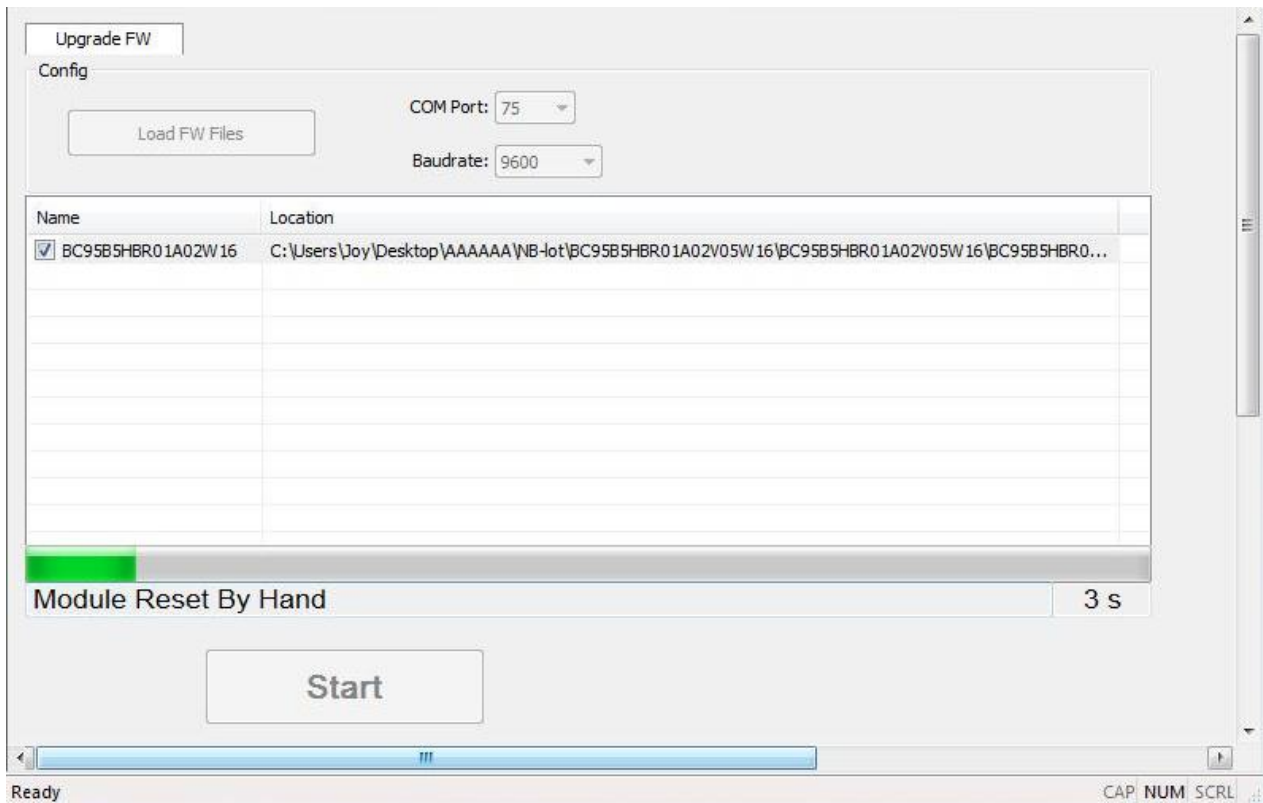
Upgrade FW

Config

Load FW Files

COM Port: 75

Baudrate: 9600

| Name | Location |
|---|---|
| BC95B5HBR01A02W16 | C:\Users\Joy\Desktop\AAAAAA\NB-lot\BC95B5HBR01A02V05W16\BC95B5HBR01A02V05W16\BC95B5HBR0... |

Module Reset By Hand

3 s

Start

Ready

CAP NUM SCRL